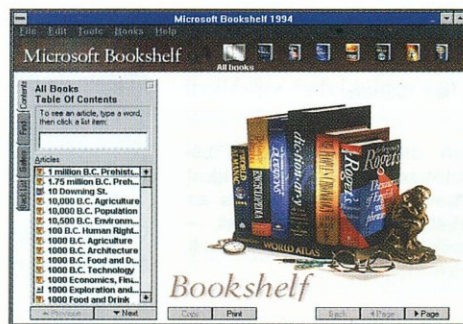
Microsoft Bookshelf 1994

File Edit Tools Books Help

Microsoft Bookshelf

All books

Contents
Find
Gallery
Back List

All Books
Table Of Contents

To see an article, type a word, then click a list item:

Articles

1 million B.C. Prehist...
1.75 million B.C. Preh...
10 Downing St.
10,000 B.C. Agriculture
10,000 B.C. Population
10,500 B.C. Environm...
100 B.C. Human Right...
1000 B.C. Agriculture
1000 B.C. Architecture
1000 B.C. Food and D...
1000 B.C. Technology
1000 Economics, Fin...
1000 Exploration and...
1000 Food and Drink

Previous
Next

WORLD ALMANAC
ENCYCLOPEDIA
QUOTATIONS
dictionary
Roget's
WORLD ATLAS

Bookshelf

Copy
Print
Back
Page
Page